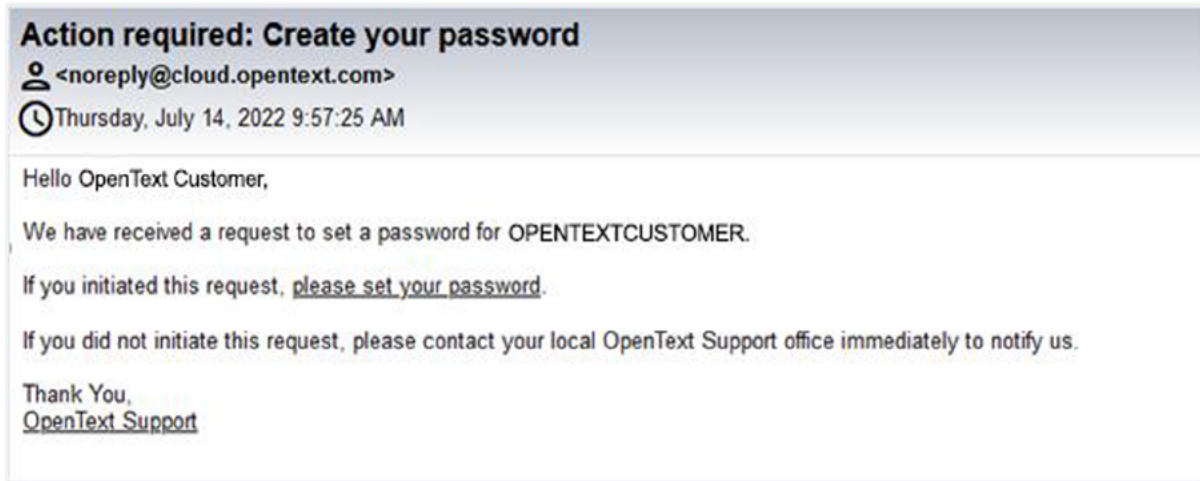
Action required: Create your password

<noreply@cloud.opentext.com>

Thursday, July 14, 2022 9:57:25 AM

Hello OpenText Customer,

We have received a request to set a password for OPENTEXTCUSTOMER.

If you initiated this request, please set your password.

If you did not initiate this request, please contact your local OpenText Support office immediately to notify us.

Thank You,
OpenText Support